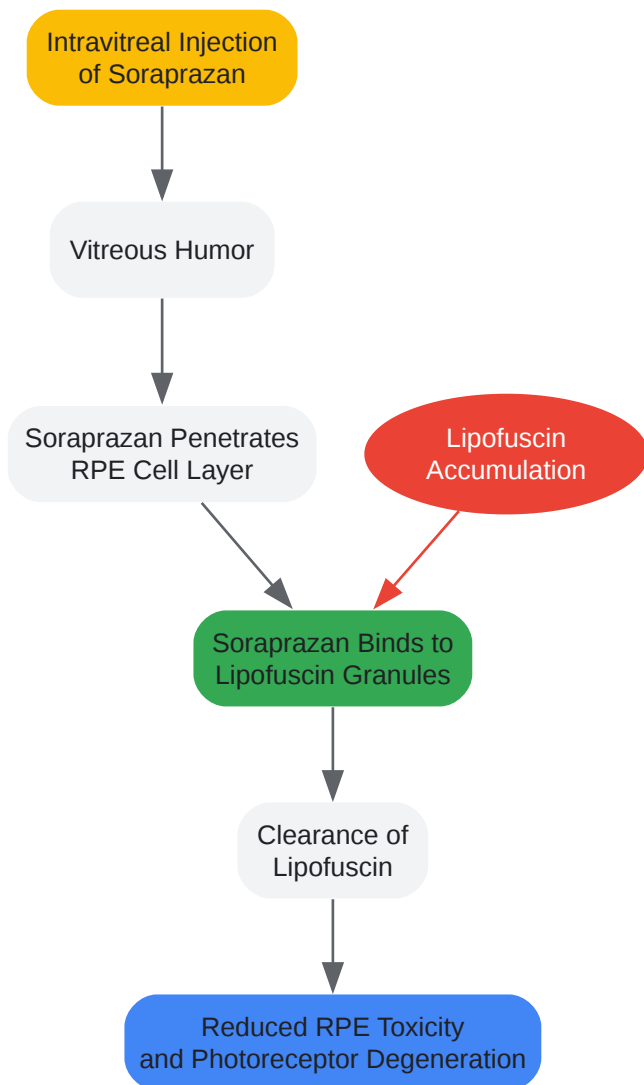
Intravitreal Injection of Soraprazan

Vitreous Humor

Soraprazan Penetrates RPE Cell Layer

Lipofuscin Accumulation

Soraprazan Binds to Lipofuscin Granules

Clearance of Lipofuscin

Reduced RPE Toxicity and Photoreceptor Degeneration